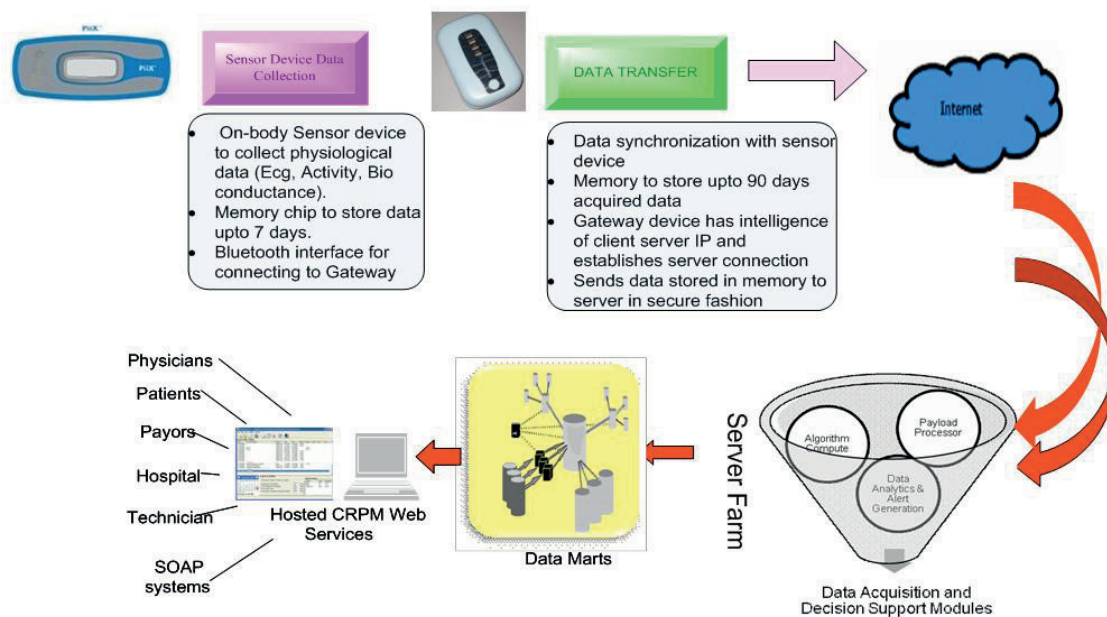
PhIX PhIX

Sensor Device Data Collection

- On-body Sensor device to collect physiological data (Ecg, Activity, Bio conductance).
- Memory chip to store data upto 7 days.
- Bluetooth interface for connecting to Gateway

DATA TRANSFER

- Data synchronization with sensor device
- Memory to store upto 90 days acquired data
- Gateway device has intelligence of client server IP and establishes server connection
- Sends data stored in memory to server in secure fashion

Internet

Server Farm

Algorithm Compute

Payload Processor

Data Analytics & Alert Generation

Data Acquisition and Decision Support Modules

Data Marts

Physicians

Patients

Payors

Hospital

Technician

SOAP systems

Hosted CRPM Web Services